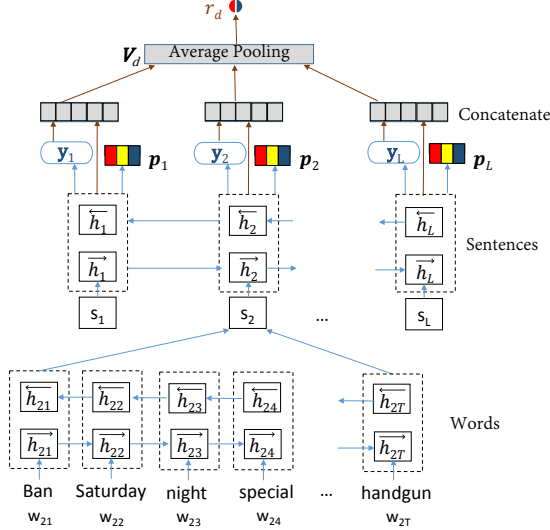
$r_d$

$\boldsymbol{V}_d$ Average Pooling

Concatenate

$\mathbf{y}_1$ $\boldsymbol{p}_1$

$\mathbf{y}_2$ $\boldsymbol{p}_2$

$\mathbf{y}_L$ $\boldsymbol{p}_L$

$\overleftarrow{h_1}$ $\overleftarrow{h_2}$ $\overleftarrow{h_L}$

Sentences

$\overrightarrow{h_1}$ $\overrightarrow{h_2}$ $\overrightarrow{h_L}$

$s_1$ $s_2$ ... $s_L$

$\overleftarrow{h_{21}}$ $\overleftarrow{h_{22}}$ $\overleftarrow{h_{23}}$ $\overleftarrow{h_{24}}$ $\overleftarrow{h_{2T}}$

Words

$\overrightarrow{h_{21}}$ $\overrightarrow{h_{22}}$ $\overrightarrow{h_{23}}$ $\overrightarrow{h_{24}}$ $\overrightarrow{h_{2T}}$

Ban Saturday night special ... handgun

$w_{21}$ $w_{22}$ $w_{23}$ $w_{24}$ $w_{2T}$